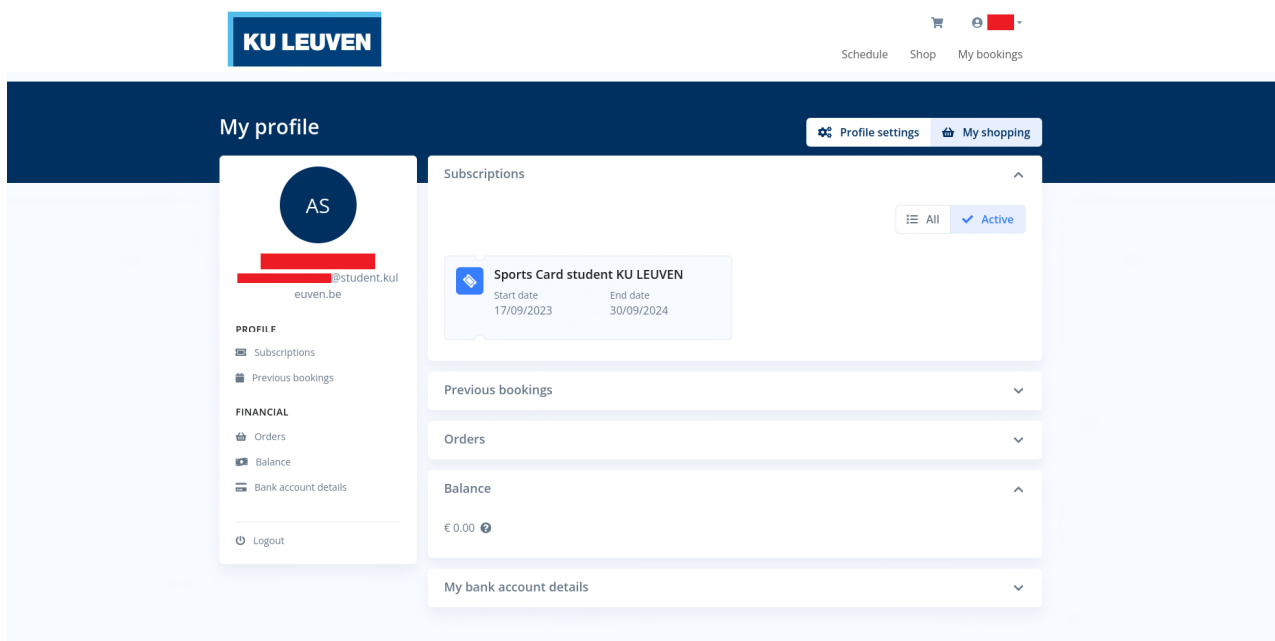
KU LEUVEN

Schedule Shop My bookings

My profile

Profile settings My shopping

AS

@student.kuleuven.be

PROFILE
Subscriptions
Previous bookings

FINANCIAL
Orders
Balance
Bank account details

Logout

Subscriptions

All Active

Sports Card student KU LEUVEN
Start date 17/09/2023
End date 30/09/2024

Previous bookings

Orders

Balance

€ 0.00

My bank account details